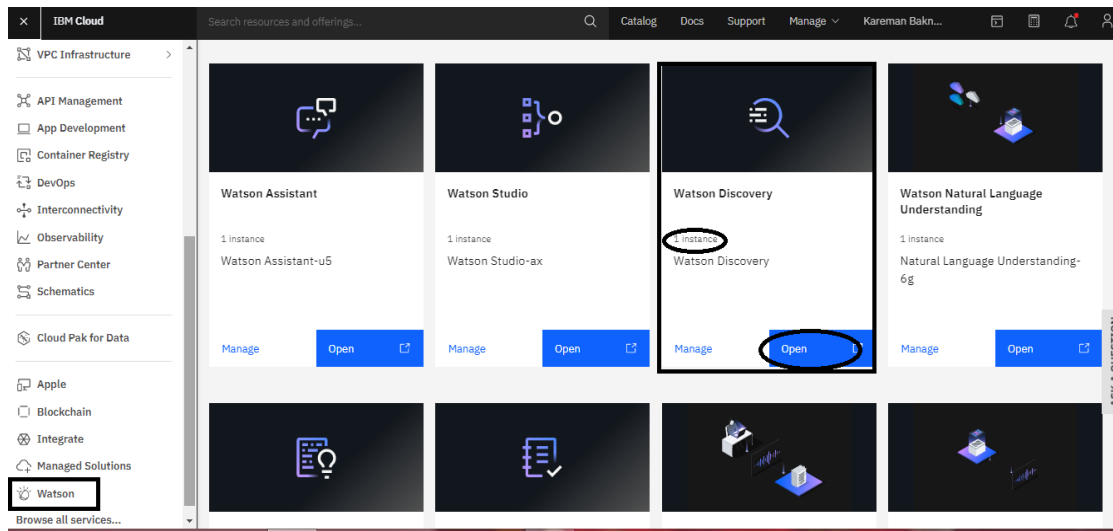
IBM Cloud

Search resources and offerings...

Catalog Docs Support Manage Kareman Bakn...

VPC Infrastructure

API Management
App Development
Container Registry
DevOps
Interconnectivity
Observability
Partner Center
Schematics

Cloud Pak for Data

Apple
Blockchain
Integrate
Managed Solutions
Watson
Browse all services...

Watson Assistant
1 instance
Watson Assistant-u5
Manage
Open

Watson Studio
1 instance
Watson Studio-ax
Manage
Open

Watson Discovery
1 instance
Watson Discovery
Manage
Open

Watson Natural Language Understanding
1 instance
Natural Language Understanding-6g
Manage
Open